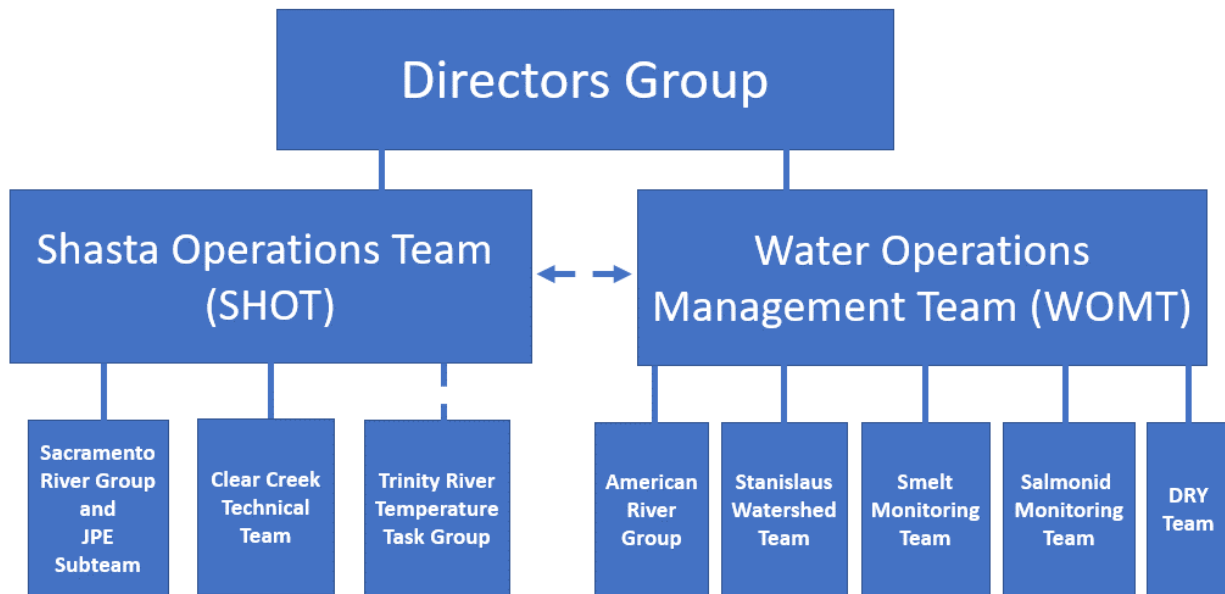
Directors Group

Shasta Operations Team (SHOT)

Water Operations Management Team (WOMT)

Sacramento River Group and JPE Subteam

Clear Creek Technical Team

Trinity River Temperature Task Group

American River Group

Stanislaus Watershed Team

Smelt Monitoring Team

Salmonid Monitoring Team

DRY Team